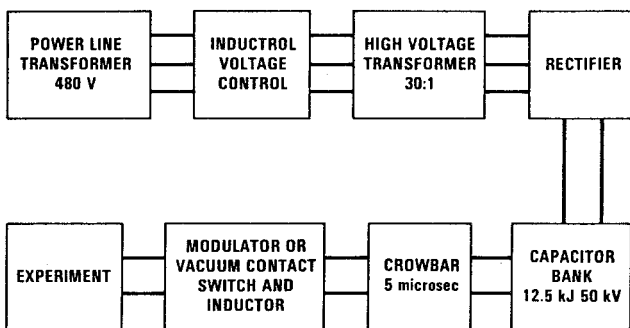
POWER LINE TRANSFORMER 480 V

INDUCTROL VOLTAGE CONTROL

HIGH VOLTAGE TRANSFORMER 30:1

RECTIFIER

CAPACITOR BANK 12.5 kJ 50 kV

CROWBAR 5 microsec

MODULATOR OR VACUUM CONTACT SWITCH AND INDUCTOR

EXPERIMENT